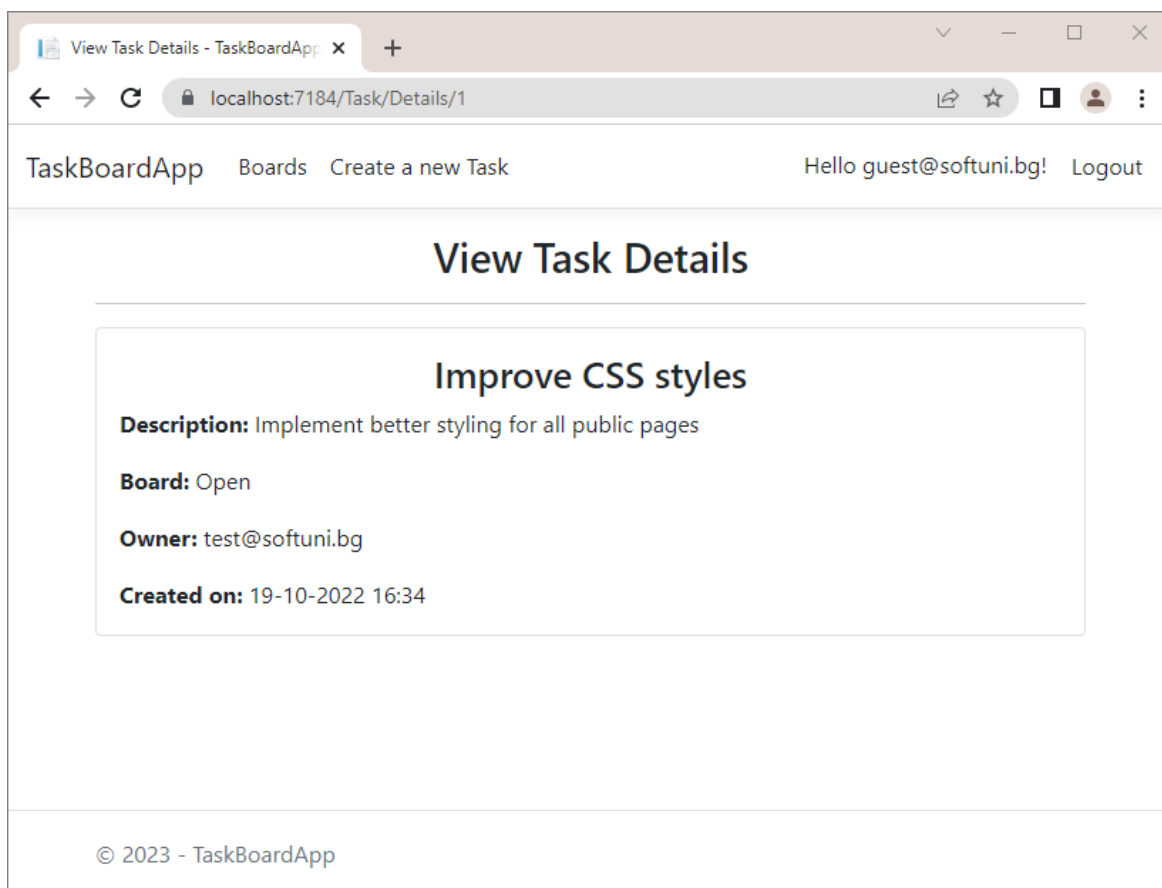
View Task Details - TaskBoardApp

localhost:7184/Task/Details/1

TaskBoardApp Boards Create a new Task Hello guest@softuni.bg! Logout

View Task Details

Improve CSS styles

**Description:** Implement better styling for all public pages

**Board:** Open

**Owner:** test@softuni.bg

**Created on:** 19-10-2022 16:34

© 2023 - TaskBoardApp